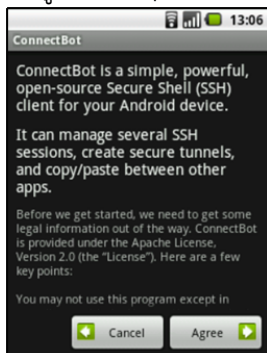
13:06

ConnectBot

ConnectBot is a simple, powerful, open-source Secure Shell (SSH) client for your Android device.

It can manage several SSH sessions, create secure tunnels, and copy/paste between other apps.

Before we get started, we need to get some legal information out of the way. ConnectBot is provided under the Apache License, Version 2.0 (the "License"). Here are a few key points:

You may not use this program except in

Cancel

Agree